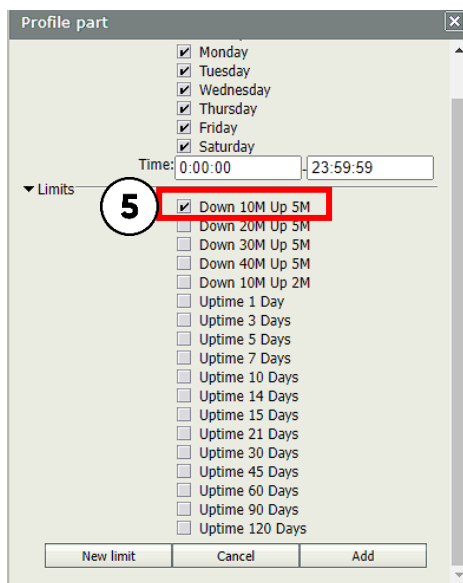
Profile part

Monday
Tuesday
Wednesday
Thursday
Friday
Saturday
Time: 0:00:00 - 23:59:59

▼Limits

5

Down 10M Up 5M
Down 20M Up 5M
Down 30M Up 5M
Down 40M Up 5M
Down 10M Up 2M
Uptime 1 Day
Uptime 3 Days
Uptime 5 Days
Uptime 7 Days
Uptime 10 Days
Uptime 14 Days
Uptime 15 Days
Uptime 21 Days
Uptime 30 Days
Uptime 45 Days
Uptime 60 Days
Uptime 90 Days
Uptime 120 Days

New limit | Cancel | Add